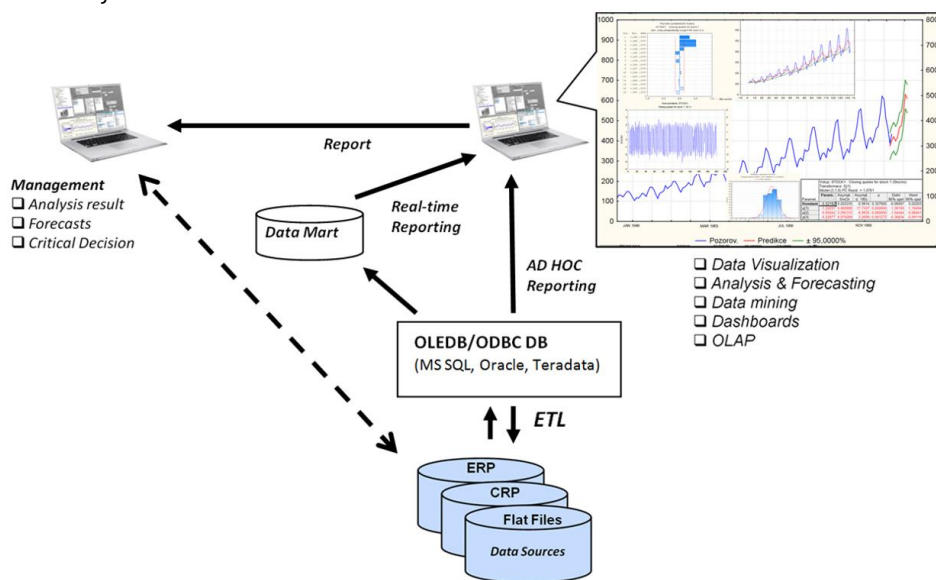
Report

Management
❑ Analysis result
❑ Forecasts
❑ Critical Decision

Data Mart

Real-time Reporting

AD HOC Reporting

OLEDB/ODBC DB
(MS SQL, Oracle, Teradata)

ETL

ERP
CRP
Flat Files
Data Sources

1000
900
800
700
600
500
400
300
200
100
0

Pozorov.
Predikce
± 95,0000%

❑ Data Visualization
❑ Analysis & Forecasting
❑ Data mining
❑ Dashboards
❑ OLAP